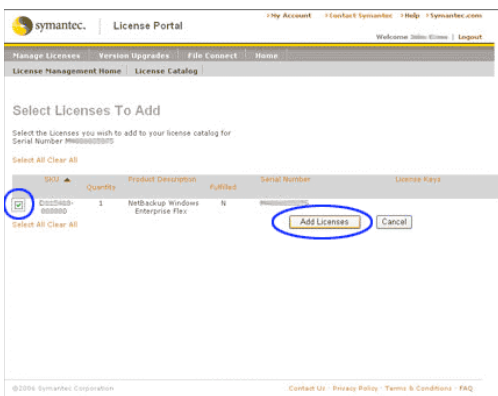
symantec. | License Portal

> My Account > Contact Symantec > Help > Symantec.com

Welcome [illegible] | Logout

Manage Licenses | Version Upgrades | File Connect | Home

License Management Home | License Catalog

Select Licenses To Add

Select the Licenses you wish to add to your license catalog for Serial Number M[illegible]

Select All Clear All

| SKU ▲ | Quantity | Product Description | Fulfilled | Serial Number | License Keys |
|---|---|---|---|---|---|
| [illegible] | 1 | NetBackup Windows Enterprise Flex | N | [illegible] | |

Select All Clear All

Add Licenses | Cancel

©2006 Symantec Corporation

Contact Us · Privacy Policy · Terms & Conditions · FAQ